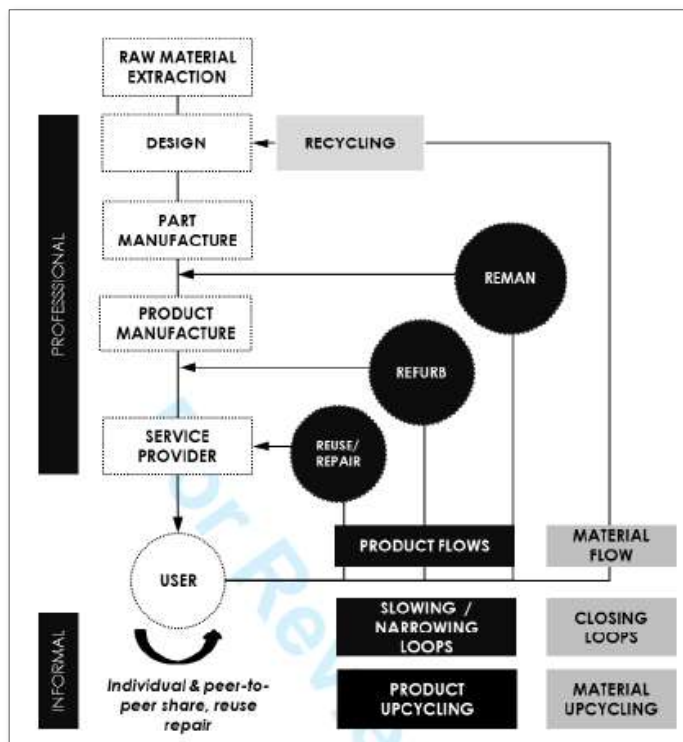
RAW MATERIAL EXTRACTION

PROFESSIONAL

DESIGN

RECYCLING

PART MANUFACTURE

REMAN

PRODUCT MANUFACTURE

REFURB

SERVICE PROVIDER

REUSE/ REPAIR

PRODUCT FLOWS

MATERIAL FLOW

USER

INFORMAL

SLOWING / NARROWING LOOPS

CLOSING LOOPS

Individual & peer-to-peer share, reuse repair

PRODUCT UPCYCLING

MATERIAL UPCYCLING

For Review